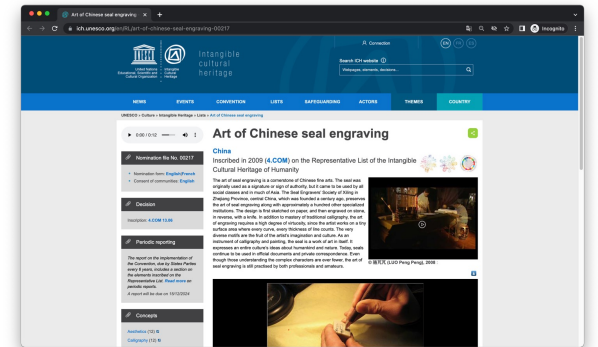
Art of Chinese seal engraving ×

ich.unesco.org/en/RL/art-of-chinese-seal-engraving-00217

Incognito

United Nations Educational, Scientific and Cultural Organization

Intangible Cultural Heritage

Intangible cultural heritage

Connection

EN FR ES

Search ICH website

Webpages, elements, decisions...

NEWS EVENTS CONVENTION LISTS SAFEGUARDING ACTORS THEMES COUNTRY

UNESCO » Culture » Intangible Heritage » Lists » Art of Chinese seal engraving

0:00 / 0:12

Art of Chinese seal engraving

Nomination file No. 00217

• Nomination form: English|French
• Consent of communities: English

Decision

Inscription: 4.COM 13.06

Periodic reporting

The report on the implementation of the Convention, due by States Parties every 6 years, includes a section on the elements inscribed on the Representative List. Read more on periodic reports.

A report will be due on 15/12/2024

Concepts

Aesthetics (72)
Calligraphy (12)

China

Inscribed in 2009 (4.COM) on the Representative List of the Intangible Cultural Heritage of Humanity

The art of seal engraving is a cornerstone of Chinese fine arts. The seal was originally used as a signature or sign of authority, but it came to be used by all social classes and in much of Asia. The Seal Engravers' Society of Xiling in Zhejiang Province, which was founded a century ago, preserves the art of seal engraving along with approximately a hundred other specialized institutions. The design is first sketched on paper, and then engraved on stone, in reverse, with a knife. In addition to mastery of traditional calligraphy, the art of engraving requires a high degree of virtuosity, since the artist works on a tiny surface area where every curve, every thickness of line counts. The very diverse motifs are the fruit of the artist's imagination and culture. As an instrument of calligraphy and painting, the seal is a work of art in itself. It expresses an entire culture's ideas about humankind and nature. Today, seals continue to be used in official documents and private correspondence. Even though those understanding the complex characters are ever fewer, the art of seal engraving is still practised by both professionals and amateurs.

© 骆芃芃 (LUO Peng Peng), 2008